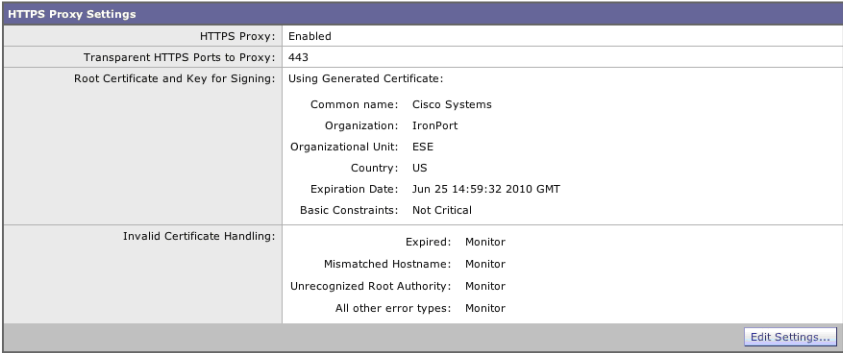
HTTPS Proxy Settings

| | |
|---|---|
| HTTPS Proxy: | Enabled |
| Transparent HTTPS Ports to Proxy: | 443 |
| Root Certificate and Key for Signing: | Using Generated Certificate: Common name: Cisco Systems Organization: IronPort Organizational Unit: ESE Country: US Expiration Date: Jun 25 14:59:32 2010 GMT Basic Constraints: Not Critical |
| Invalid Certificate Handling: | Expired: Monitor Mismatched Hostname: Monitor Unrecognized Root Authority: Monitor All other error types: Monitor |

Edit Settings...